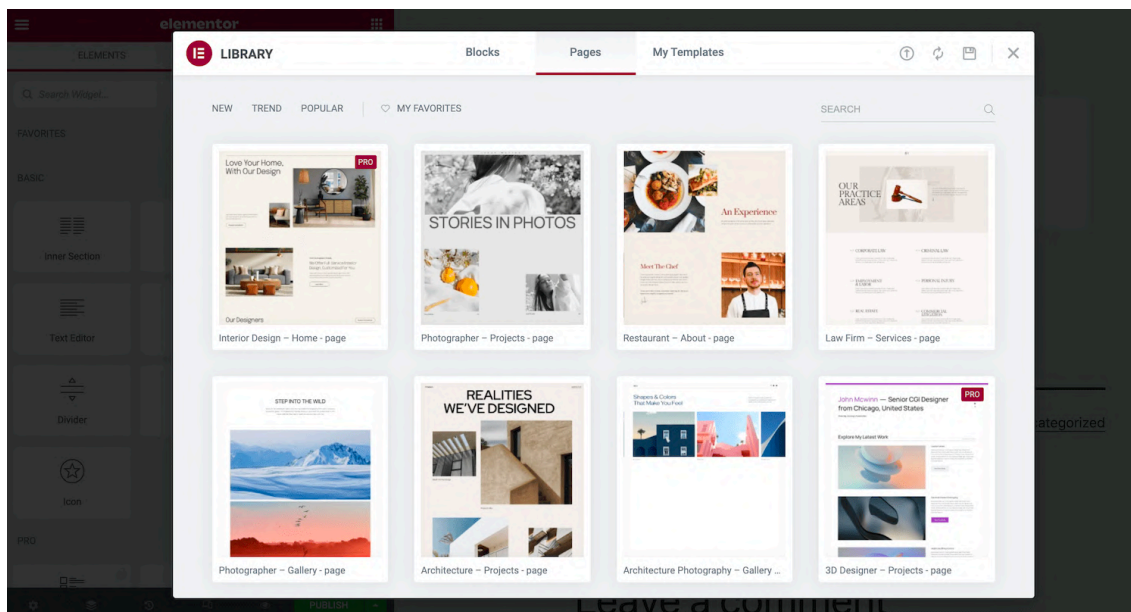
elementor

ELEMENTS

Search Widget...

FAVORITES

BASIC

Inner Section

Text Editor

Divider

Icon

PRO

PUBLISH

LIBRARY

Blocks

Pages

My Templates

NEW

TREND

POPULAR

MY FAVORITES

SEARCH

PRO

Love Your Home, With Our Design

Our Designers

Interior Design – Home - page

STORIES IN PHOTOS

Photographer – Projects - page

An Experience

Meet The Chef

Restaurant – About - page

OUR PRACTICE AREAS

Law Firm – Services - page

STEP INTO THE WILD

Photographer – Gallery - page

REALITIES WE'VE DESIGNED

Architecture – Projects - page

Shapes & Colors That Make You Feel

Architecture Photography – Gallery ...

PRO

John Mcwinn — Senior CGI Designer from Chicago, United States

Explore My Latest Work

3D Designer – Projects - page

categorized

Leave a comment